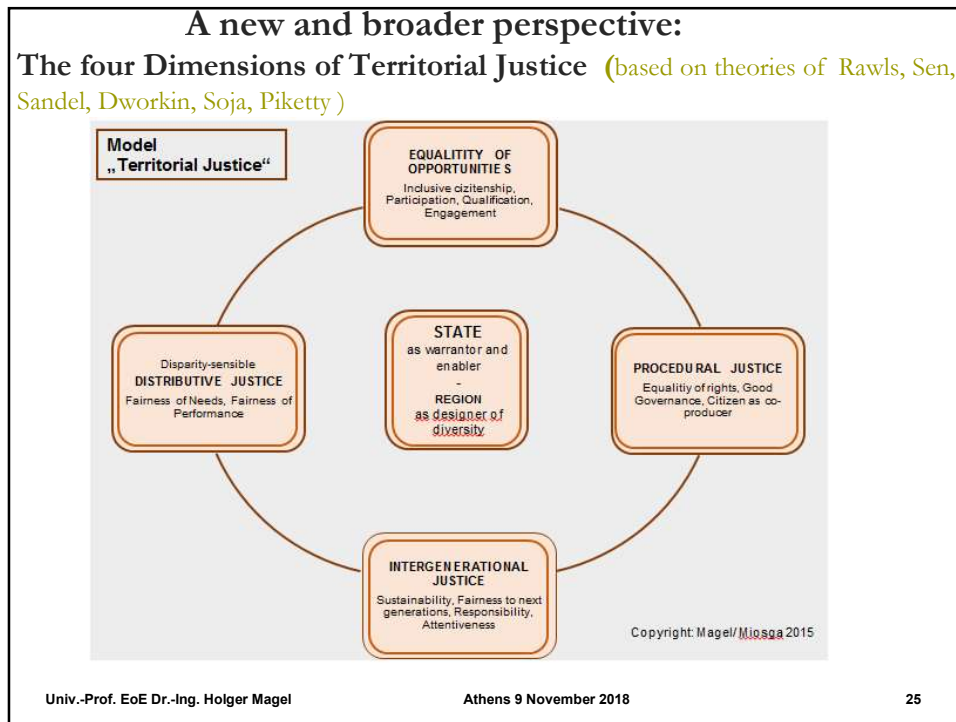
A new and broader perspective:

The four Dimensions of Territorial Justice (based on theories of Rawls, Sen, Sandel, Dworkin, Soja, Piketty )

Model
„Territorial Justice“

EQUALITITY OF OPPORTUNITIE S
Inclusive cizitenship, Participation, Qualification, Engagement

Disparity-sensible
DISTRIBUTIVE JUSTICE
Fairness of Needs, Fairness of Performance

STATE
as warrantor and enabler
-
REGION
as designer of diversity

PROCEDURAL JUSTICE
Equalitiy of rights, Good Governance, Citizen as co-producer

INTERGENERATIONAL JUSTICE
Sustainability, Fairness to next generations, Responsibility, Attentiveness

Copyright: Magel/ Miosga 2015

Univ.-Prof. EoE Dr.-Ing. Holger Magel

Athens 9 November 2018

25